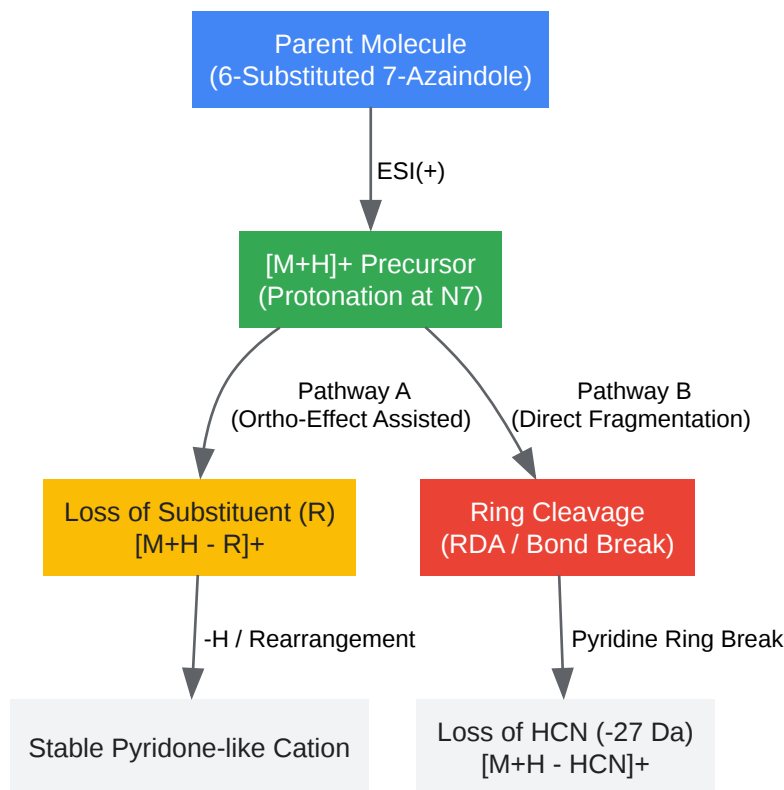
Parent Molecule
(6-Substituted 7-Azaindole)

ESI(+)

[M+H]+ Precursor
(Protonation at N7)

Pathway A
(Ortho-Effect Assisted)

Pathway B
(Direct Fragmentation)

Loss of Substituent (R)
[M+H - R]+

Ring Cleavage
(RDA / Bond Break)

-H / Rearrangement

Pyridine Ring Break

Stable Pyridone-like Cation

Loss of HCN (-27 Da)
[M+H - HCN]+